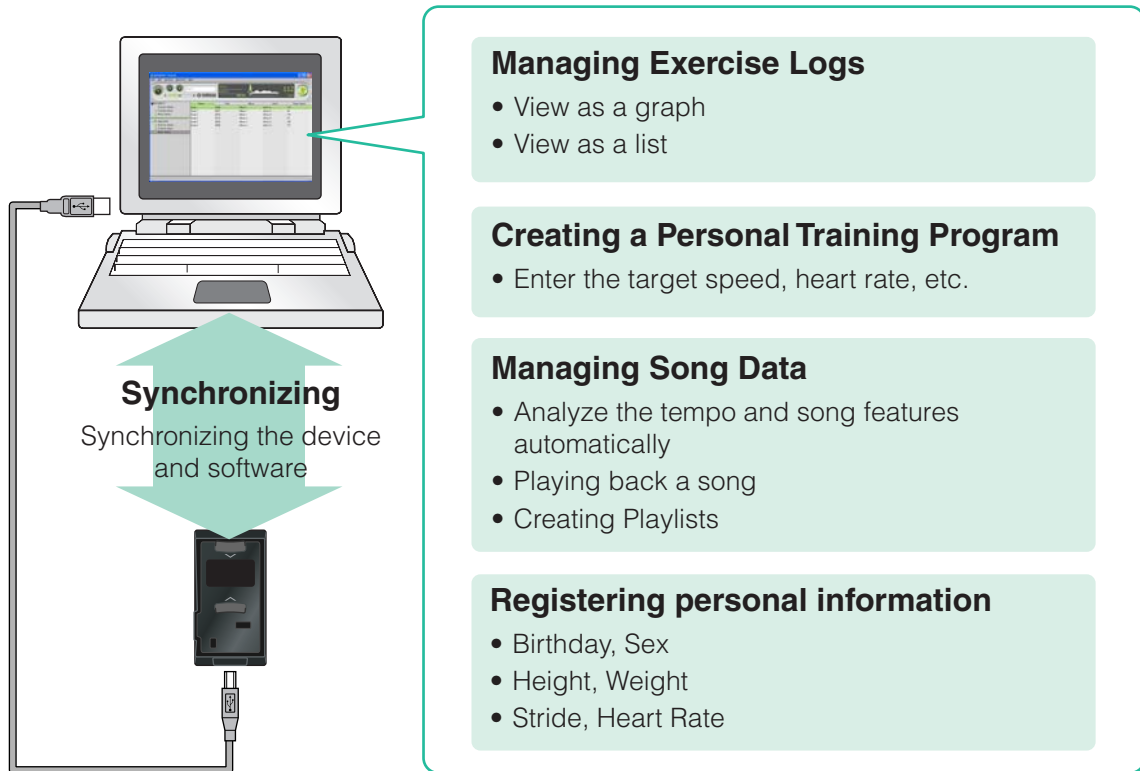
Synchronizing

Synchronizing the device and software

Managing Exercise Logs

• View as a graph
• View as a list

Creating a Personal Training Program

• Enter the target speed, heart rate, etc.

Managing Song Data

• Analyze the tempo and song features automatically
• Playing back a song
• Creating Playlists

Registering personal information

• Birthday, Sex
• Height, Weight
• Stride, Heart Rate